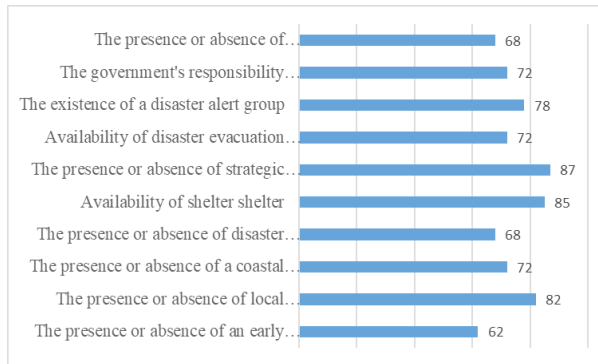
| Label | Value |
|---|---|
| The presence or absence of… | 68 |
| The government's responsibility… | 72 |
| The existence of a disaster alert group | 78 |
| Availability of disaster evacuation… | 72 |
| The presence or absence of strategic… | 87 |
| Availability of shelter shelter | 85 |
| The presence or absence of disaster… | 68 |
| The presence or absence of a coastal… | 72 |
| The presence or absence of local… | 82 |
| The presence or absence of an early… | 62 |